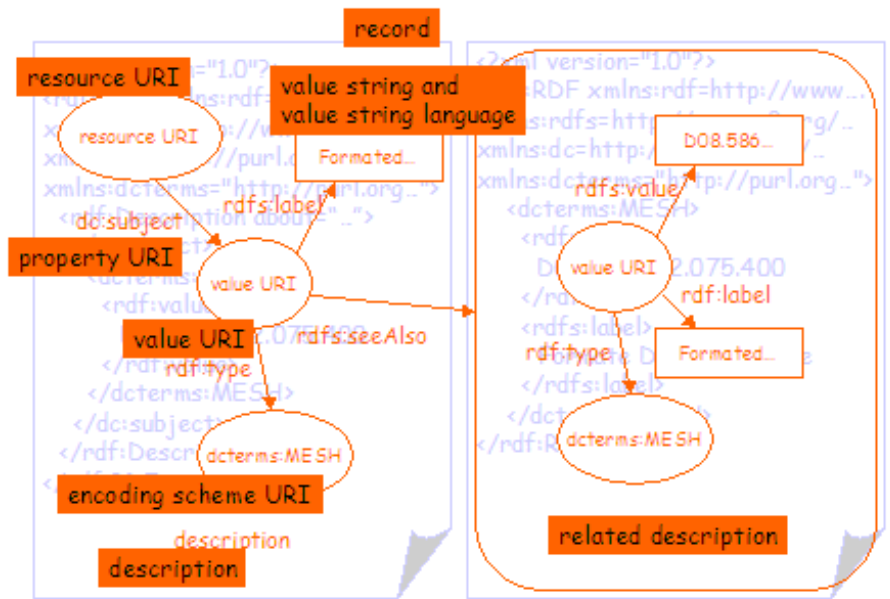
record

resource URI

value string and value string language

="1.0"?>

resource URI

Formated...

xmlns:dcterms="http://purl.org..">

rdfs:label

dc:subject

property URI

value URI

value URI

rdfs:seeAlso

rdf:type

</dcterms:MESH>

</dc:subject>

dcterms:MESH

encoding scheme URI

description

description

<?xml version="1.0"?>

RDF xmlns:rdf=http://www...

xmlns:dc=http://

D08.586...

xmlns:dcterms="http://purl.org..">

rdfs:value

<dcterms:MESH>

value URI

2.075.400

rdf:label

<rdfs:label>

rdf:type

Formated...

</rdfs:label>

dcterms:MESH

related description